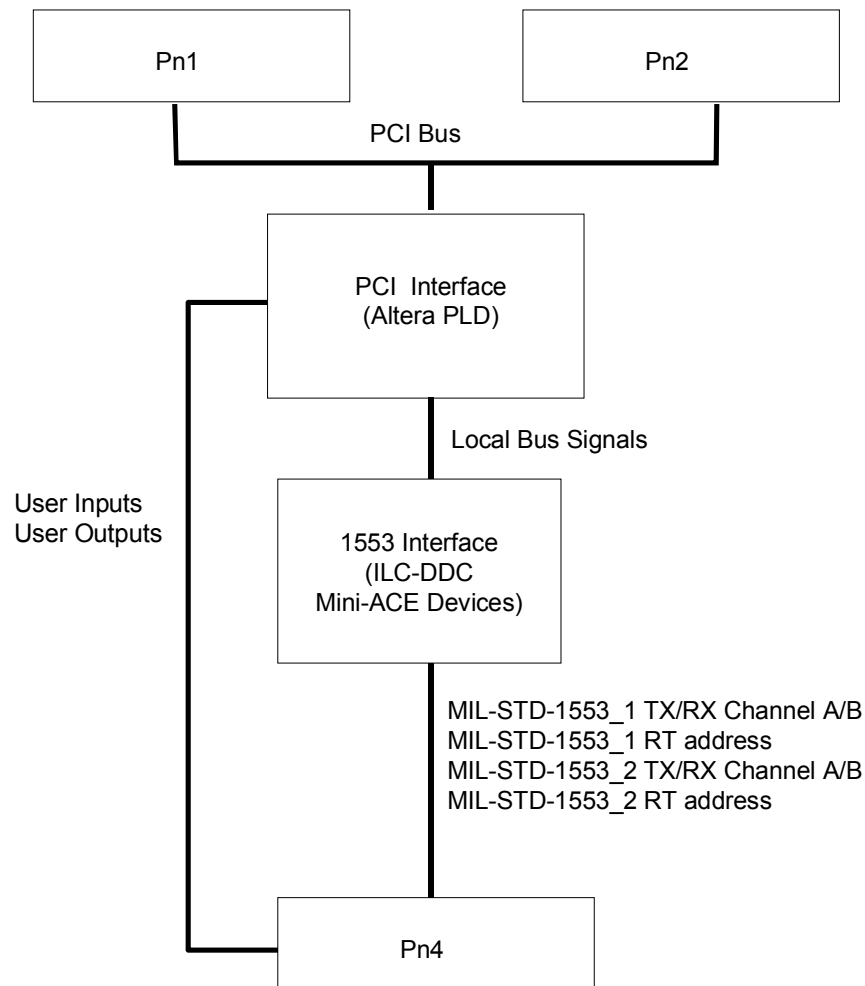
Pn1

Pn2

PCI Bus

PCI Interface
(Altera PLD)

Local Bus Signals

User Inputs
User Outputs

1553 Interface
(ILC-DDC
Mini-ACE Devices)

MIL-STD-1553_1 TX/RX Channel A/B
MIL-STD-1553_1 RT address
MIL-STD-1553_2 TX/RX Channel A/B
MIL-STD-1553_2 RT address

Pn4